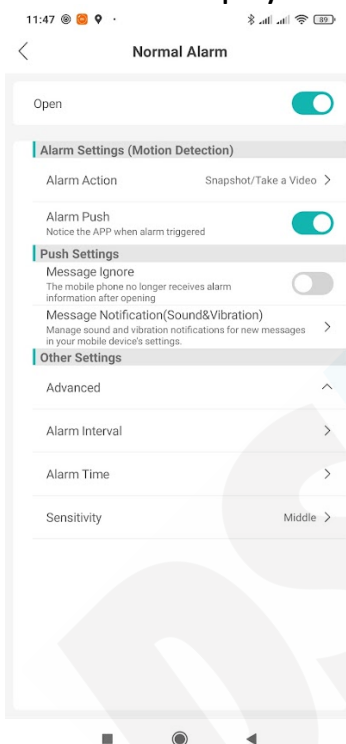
11:47

89

Normal Alarm

Open

Alarm Settings (Motion Detection)

Alarm Action

Snapshot/Take a Video

Alarm Push

Notice the APP when alarm triggered

Push Settings

Message Ignore

The mobile phone no longer receives alarm information after opening

Message Notification(Sound&Vibration)

Manage sound and vibration notifications for new messages in your mobile device's settings.

Other Settings

Advanced

Alarm Interval

Alarm Time

Sensitivity

Middle